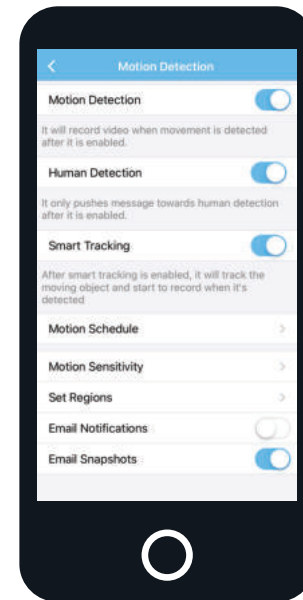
Motion Detection

Motion Detection

It will record video when movement is detected after it is enabled.

Human Detection

It only pushes message towards human detection after it is enabled.

Smart Tracking

After smart tracking is enabled, it will track the moving object and start to record when it's detected

Motion Schedule

Motion Sensitivity

Set Regions

Email Notifications

Email Snapshots